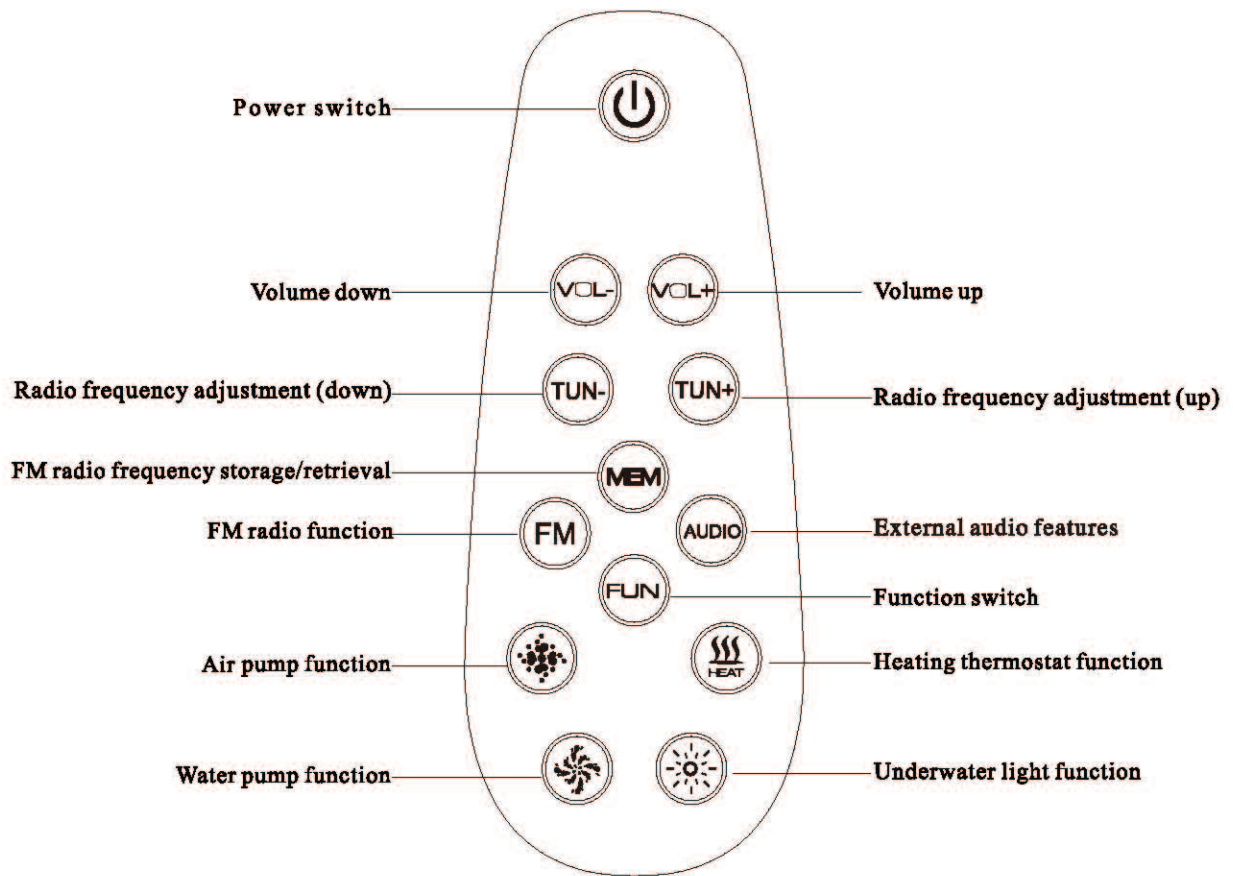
Power switch

Volume down
VOL-
VOL+
Volume up

Radio frequency adjustment (down)
TUN-
TUN+
Radio frequency adjustment (up)

FM radio frequency storage/retrieval
MEM

FM radio function
FM
AUDIO
External audio features

FUN
Function switch

Air pump function
HEAT
Heating thermostat function

Water pump function
Underwater light function